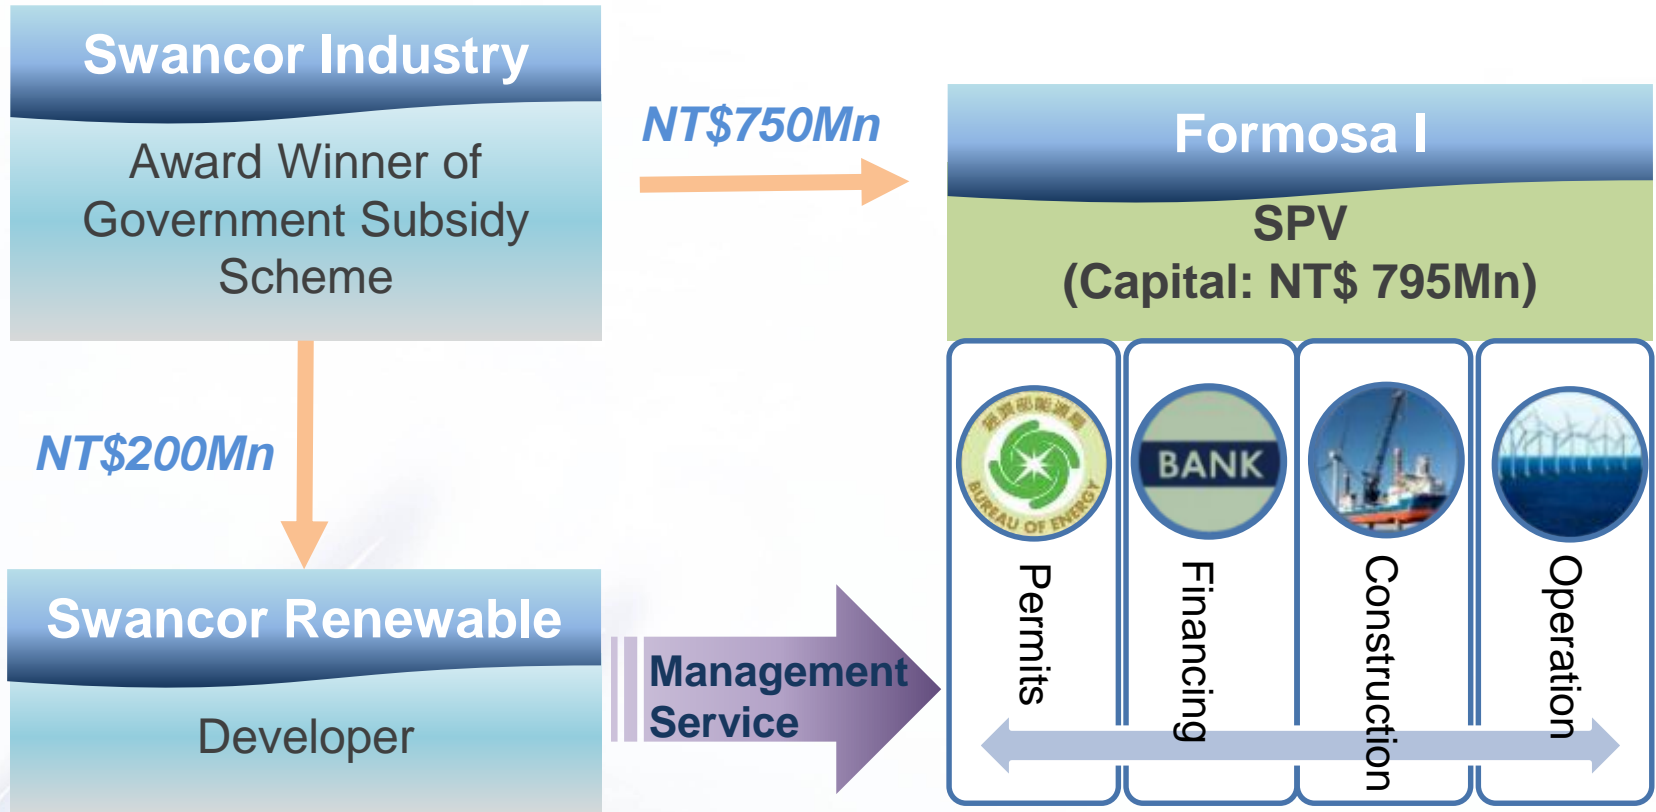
Swancor Industry

Award Winner of Government Subsidy Scheme

NT$750Mn

Formosa I

SPV
(Capital: NT$ 795Mn)

NT$200Mn

經濟部能源局
BUREAU OF ENERGY

BANK

Permits

Financing

Construction

Operation

Swancor Renewable

Developer

Management Service